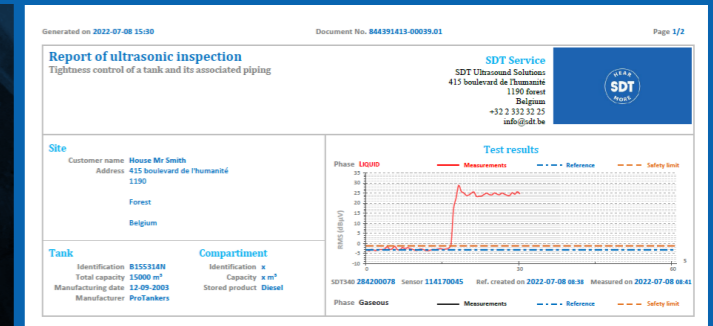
Generated on 2022-07-08 15:30

Document No. 844391413-00039.01

Page 1/2

Report of ultrasonic inspection

Tightness control of a tank and its associated piping

SDT Service

SDT Ultrasound Solutions
415 boulevard de l'humanité
1190 forest
Belgium
+32 2 332 32 25
info@sdt.be

HEAR
SDT
MORE

Site

Customer name House Mr Smith
Address 415 boulevard de l'humanité
1190

Forest

Belgium

Test results

Phase LIQUID

Measurements

Reference

Safety limit

RMS (dBµV)

35
30
25
20
15
10
5
0
-5
-10

0
30
60
s

SDT340 284200078 Sensor 114170045 Ref. created on 2022-07-08 08:38 Measured on 2022-07-08 08:41

Phase Gaseous

Measurements

Reference

Safety limit

Tank

Identification B15531AN
Total capacity 15000 m³
Manufacturing date 12-09-2003
Manufacturer ProTankers

Compartiment

Identification x
Capacity x m³
Stored product Diesel